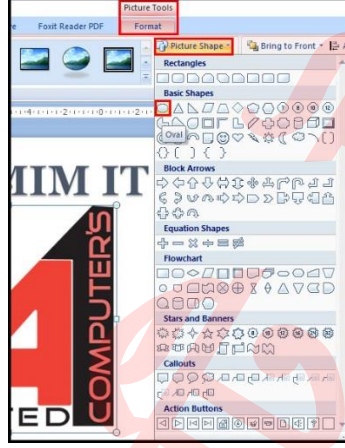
Picture Tools

Foxit Reader PDF

Format

Picture Shape

Bring to Front

Rectangles

Basic Shapes

Oval

Block Arrows

Equation Shapes

Flowchart

Stars and Banners

Callouts

Action Buttons

MIM IT

COMPUTER'S

TED